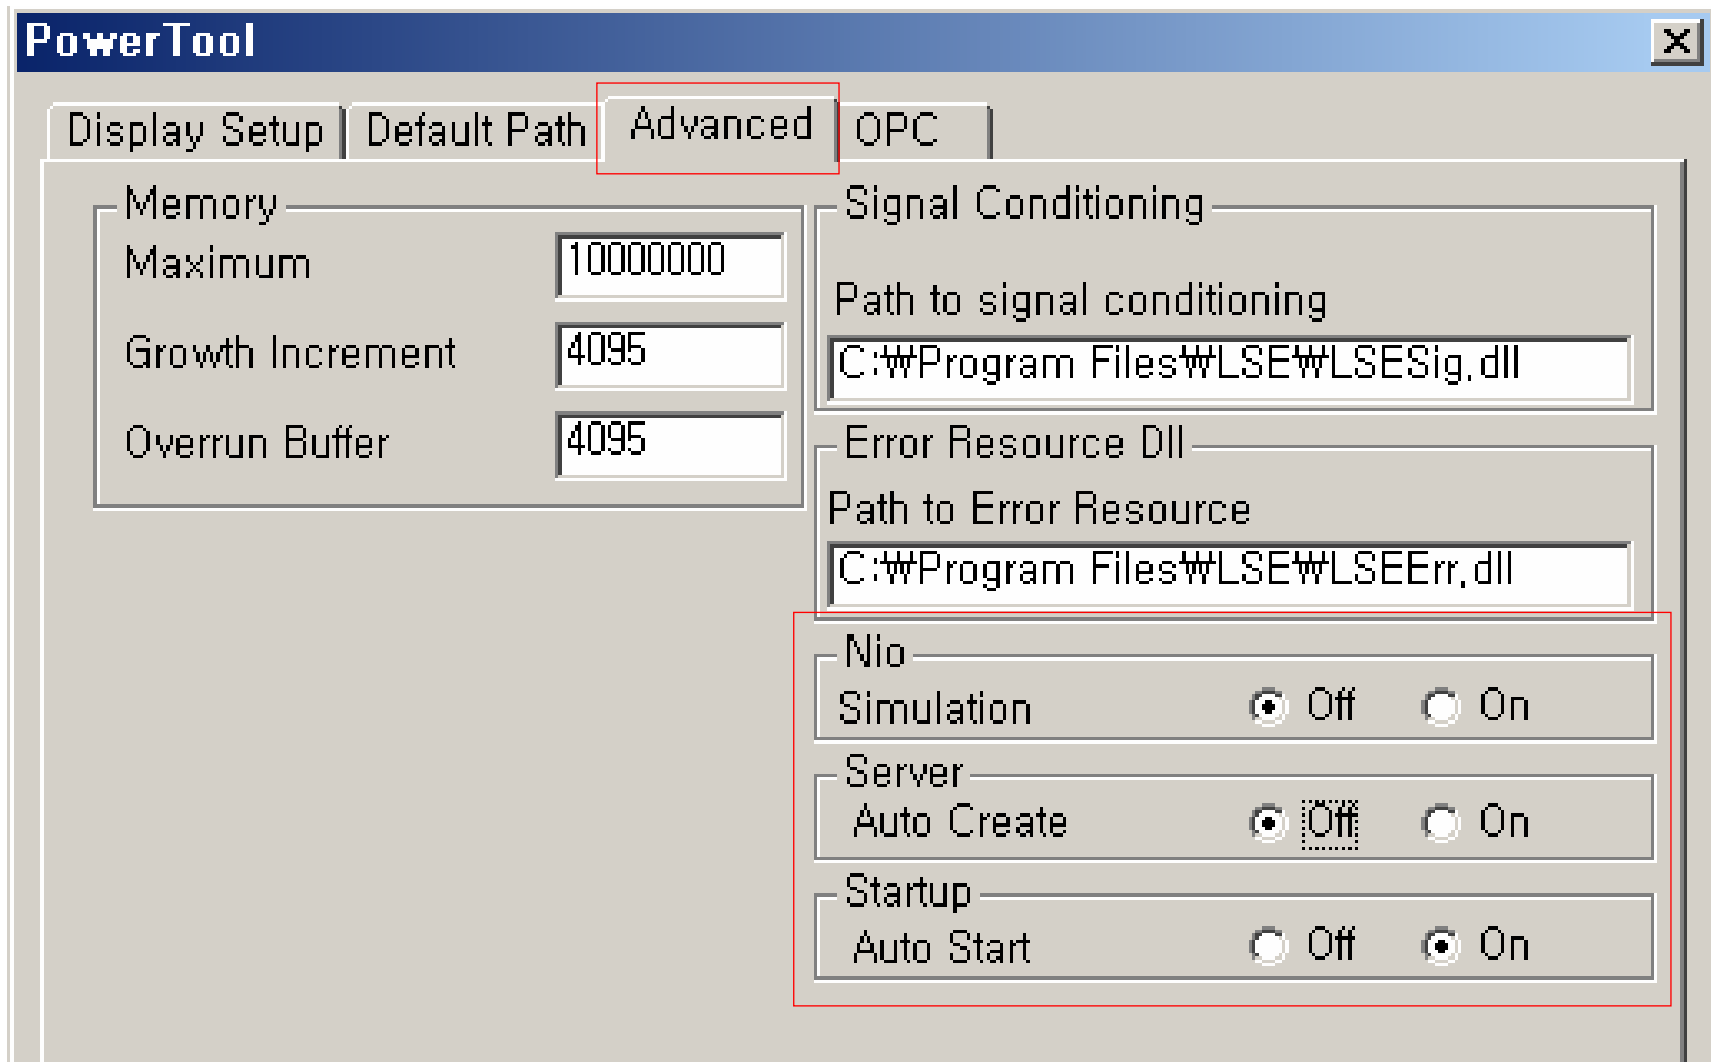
PowerTool

Display Setup | Default Path | Advanced | OPC

Memory
Maximum 10000000
Growth Increment 4095
Overrun Buffer 4095

Signal Conditioning
Path to signal conditioning
C:₩Program Files₩LSE₩LSESig.dll

Error Resource Dll
Path to Error Resource
C:₩Program Files₩LSE₩LSEErr.dll

Nio
Simulation Off On

Server
Auto Create Off On

Startup
Auto Start Off On